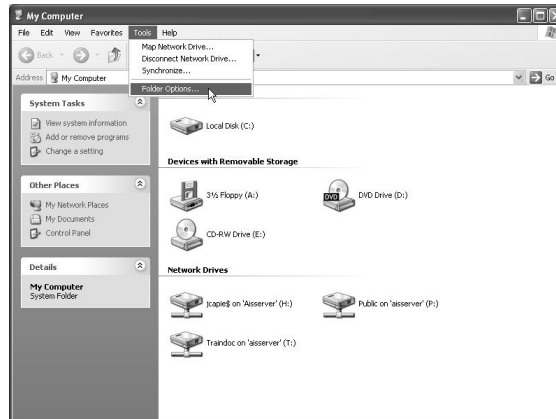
My Computer

File Edit View Favorites Tools Help

Back

Map Network Drive...
Disconnect Network Drive...
Synchronize...
Folder Options...

Address My Computer

Go

System Tasks

View system information
Add or remove programs
Change a setting

Other Places

My Network Places
My Documents
Control Panel

Details

My Computer
System Folder

Local Disk (C:)

Devices with Removable Storage

3½ Floppy (A:)

DVD

DVD Drive (D:)

CD-RW Drive (E:)

Network Drives

jcapie$ on 'Aisserver' (H:)

Public on 'aisserver' (P:)

Traindoc on 'aisserver' (T:)